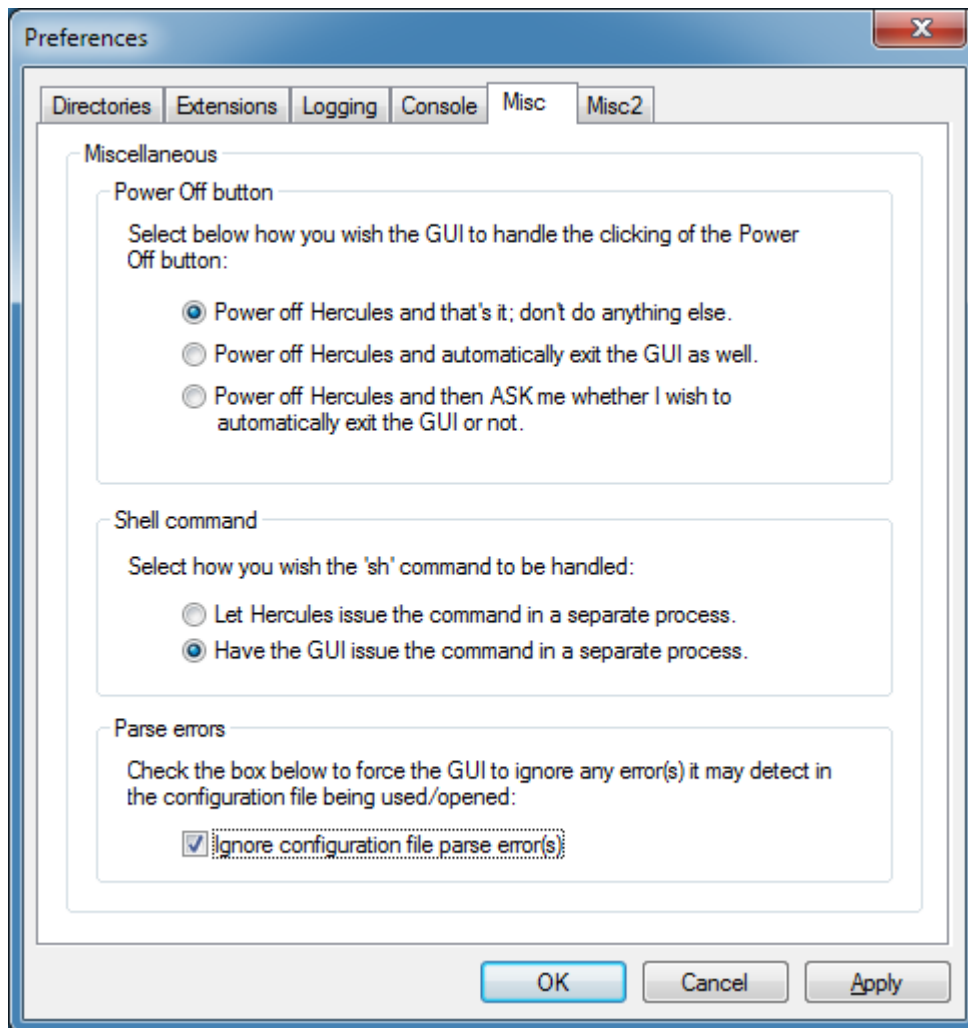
Preferences

Directories | Extensions | Logging | Console | Misc | Misc2

Miscellaneous

Power Off button

Select below how you wish the GUI to handle the clicking of the Power Off button:

Power off Hercules and that's it; don't do anything else.

Power off Hercules and automatically exit the GUI as well.

Power off Hercules and then ASK me whether I wish to automatically exit the GUI or not.

Shell command

Select how you wish the 'sh' command to be handled:

Let Hercules issue the command in a separate process.

Have the GUI issue the command in a separate process.

Parse errors

Check the box below to force the GUI to ignore any error(s) it may detect in the configuration file being used/opened:

Ignore configuration file parse error(s)

OK | Cancel | Apply